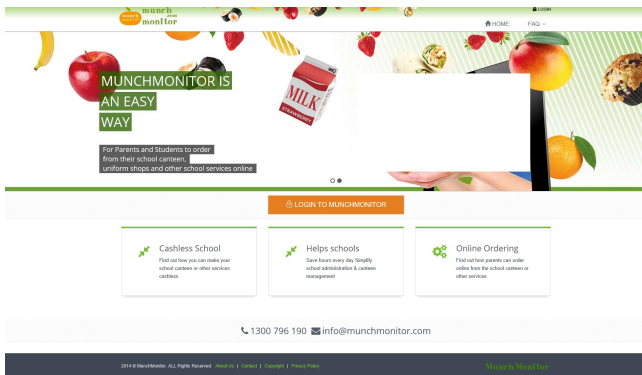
munch monitor

LOGIN

HOME FAQ

MUNCHMONITOR IS AN EASY WAY

For Parents and Students to order from their school canteen, uniform shops and other school services online

MILK STRAWBERRY

LOGIN TO MUNCHMONITOR

Cashless School
Find out how you can make your school canteen or other services cashless

Helps schools
Save hours every day Simplify school administration & canteen management

Online Ordering
Find out how parents can order online from the school canteen or other services

1300 796 190 info@munchmonitor.com

2014 © MunchMonitor. ALL Rights Reserved. | About Us | Contact | Copyright | Privacy Policy

Munch Monitor